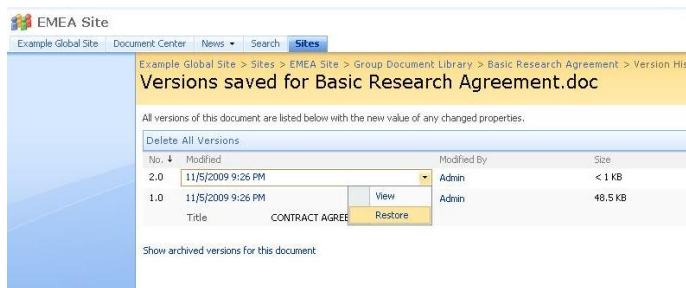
EMEA Site

Example Global Site | Document Center | News ▾ | Search | Sites

Example Global Site > Sites > EMEA Site > Group Document Library > Basic Research Agreement > Version His

Versions saved for Basic Research Agreement.doc

All versions of this document are listed below with the new value of any changed properties.

Delete All Versions

| No. ↓ | Modified | Modified By | Size |
|---|---|---|---|
| 2.0 | 11/5/2009 9:26 PM | Admin | < 1 KB |
| 1.0 | 11/5/2009 9:26 PM | Admin | 48.5 KB |
| | Title CONTRACT AGREE | | |

View
Restore

Show archived versions for this document